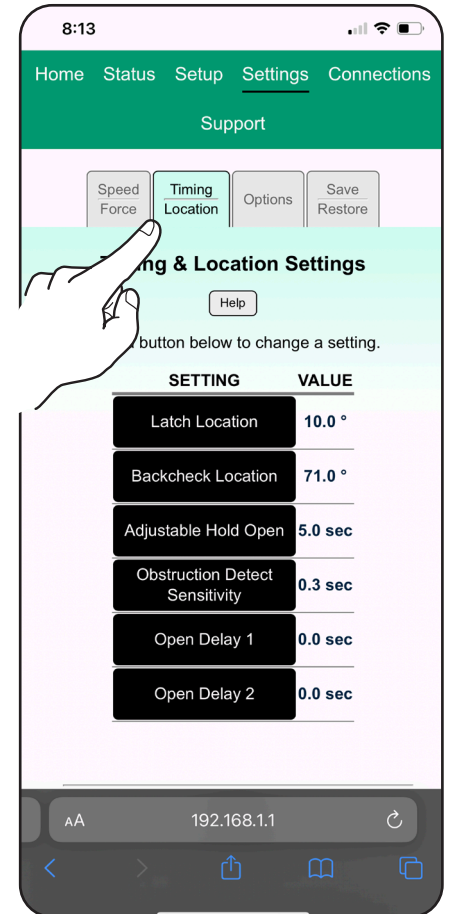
8:13

Home Status Setup Settings Connections

Support

Speed Force

Timing Location

Options

Save Restore

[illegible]ing & Location Settings

Help

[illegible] button below to change a setting.

| SETTING | VALUE |
|---|---|
| Latch Location | 10.0 ° |
| Backcheck Location | 71.0 ° |
| Adjustable Hold Open | 5.0 sec |
| Obstruction Detect Sensitivity | 0.3 sec |
| Open Delay 1 | 0.0 sec |
| Open Delay 2 | 0.0 sec |

AA 192.168.1.1